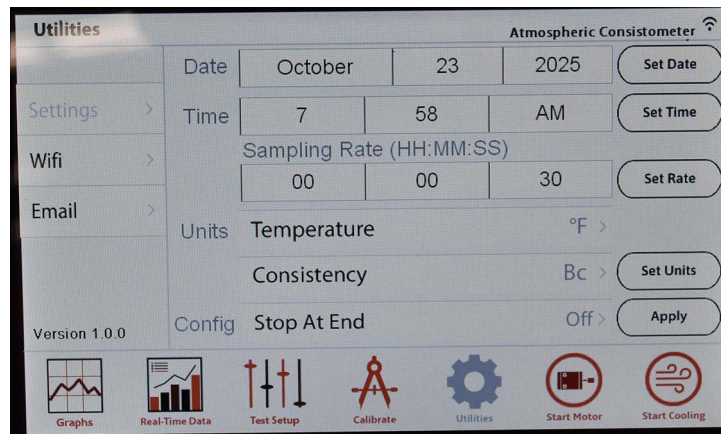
Utilities

Atmospheric Consistometer

Settings >

Wifi >

Email >

Version 1.0.0

Date | October | 23 | 2025 | Set Date

Time | 7 | 58 | AM | Set Time

Sampling Rate (HH:MM:SS)

00 | 00 | 30 | Set Rate

Units Temperature °F >

Consistency Bc > Set Units

Config Stop At End Off > Apply

Graphs

Real-Time Data

Test Setup

Calibrate

Utilities

Start Motor

Start Cooling